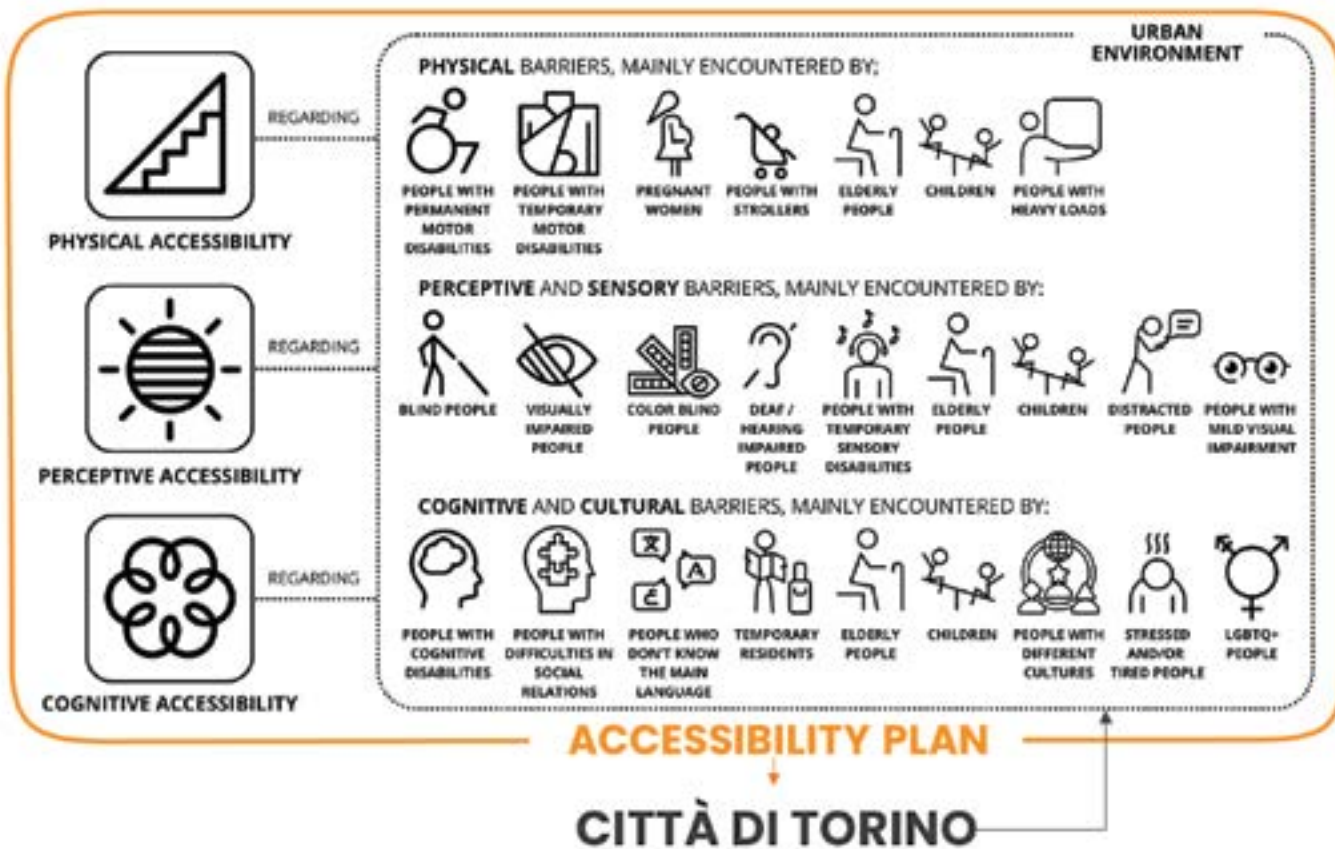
URBAN ENVIRONMENT

PHYSICAL ACCESSIBILITY

REGARDING

PHYSICAL BARRIERS, MAINLY ENCOUNTERED BY:

PEOPLE WITH PERMANENT MOTOR DISABILITIES

PEOPLE WITH TEMPORARY MOTOR DISABILITIES

PREGNANT WOMEN

PEOPLE WITH STROLLERS

ELDERLY PEOPLE

CHILDREN

PEOPLE WITH HEAVY LOADS

PERCEPTIVE ACCESSIBILITY

REGARDING

PERCEPTIVE AND SENSORY BARRIERS, MAINLY ENCOUNTERED BY:

BLIND PEOPLE

VISUALLY IMPAIRED PEOPLE

COLOR BLIND PEOPLE

DEAF / HEARING IMPAIRED PEOPLE

PEOPLE WITH TEMPORARY SENSORY DISABILITIES

ELDERLY PEOPLE

CHILDREN

DISTRACTED PEOPLE

PEOPLE WITH MILD VISUAL IMPAIRMENT

COGNITIVE ACCESSIBILITY

REGARDING

COGNITIVE AND CULTURAL BARRIERS, MAINLY ENCOUNTERED BY:

PEOPLE WITH COGNITIVE DISABILITIES

PEOPLE WITH DIFFICULTIES IN SOCIAL RELATIONS

PEOPLE WHO DON'T KNOW THE MAIN LANGUAGE

TEMPORARY RESIDENTS

ELDERLY PEOPLE

CHILDREN

PEOPLE WITH DIFFERENT CULTURES

STRESSED AND/OR TIRED PEOPLE

LGBTQ+ PEOPLE

ACCESSIBILITY PLAN

CITTÀ DI TORINO